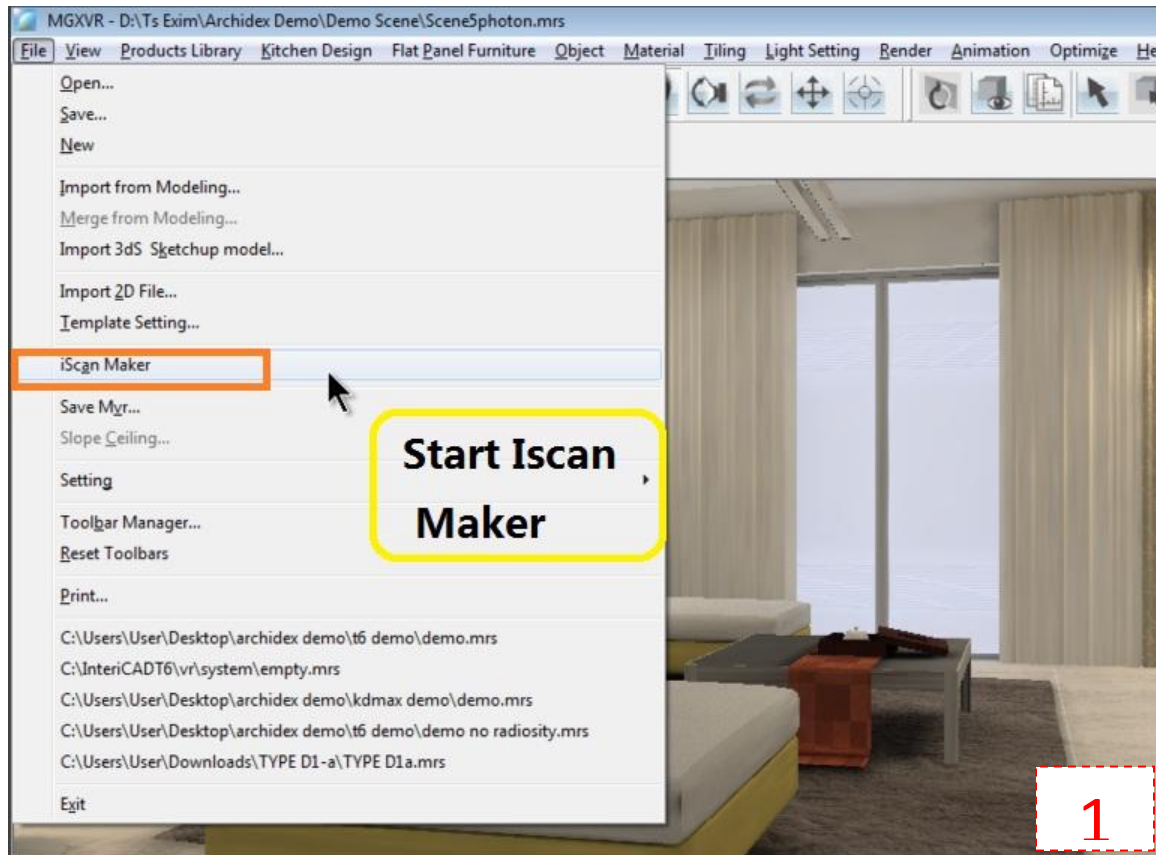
MGXVR - D:\Ts Exim\Archidex Demo\Demo Scene\Scene5photon.mrs

File View Products Library Kitchen Design Flat Panel Furniture Object Material Tiling Light Setting Render Animation Optimize He

Open...
Save...
New
Import from Modeling...
Merge from Modeling...
Import 3dS Sketchup model...
Import 2D File...
Template Setting...
iScan Maker
Save Myr...
Slope Ceiling...
Setting
Toolbar Manager...
Reset Toolbars
Print...
C:\Users\User\Desktop\archidex demo\t6 demo\demo.mrs
C:\InteriCADT6\vr\system\empty.mrs
C:\Users\User\Desktop\archidex demo\kdmax demo\demo.mrs
C:\Users\User\Desktop\archidex demo\t6 demo\demo no radiosity.mrs
C:\Users\User\Downloads\TYPE D1-a\TYPE D1a.mrs
Exit

Start Iscan Maker

1